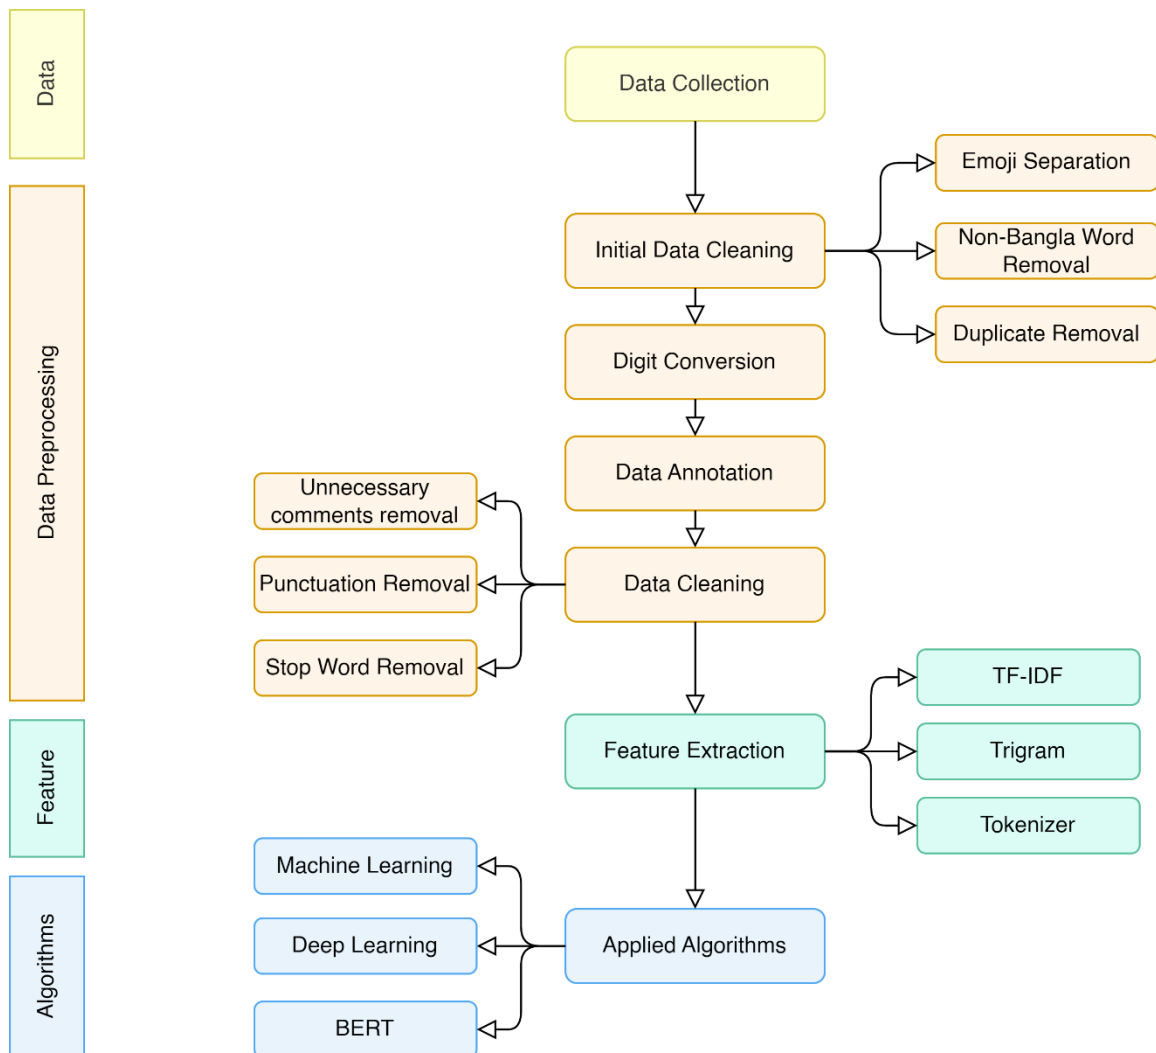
Data

Data Collection

Data Preprocessing

Initial Data Cleaning

Emoji Separation

Non-Bangla Word Removal

Duplicate Removal

Digit Conversion

Data Annotation

Unnecessary comments removal

Punctuation Removal

Stop Word Removal

Data Cleaning

Feature

Feature Extraction

TF-IDF

Trigram

Tokenizer

Algorithms

Machine Learning

Deep Learning

BERT

Applied Algorithms